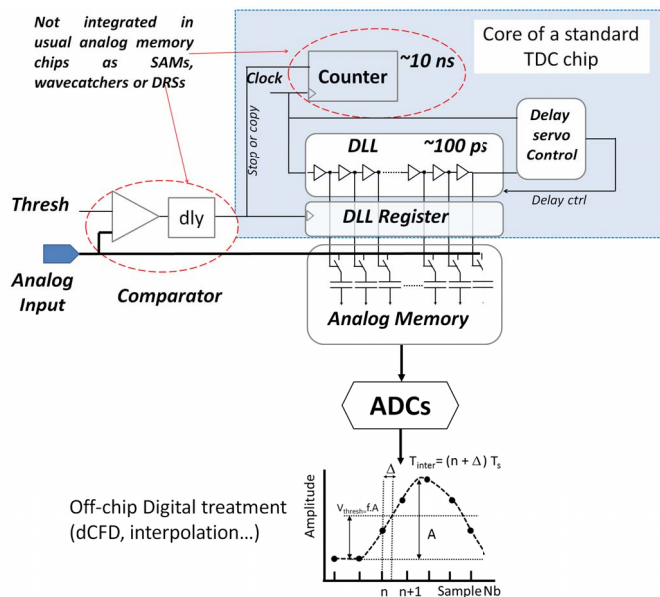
Not integrated in usual analog memory chips as SAMs, wavecatchers or DRSs

Core of a standard TDC chip

Clock

Counter

~10 ns

Stop or copy

DLL

~100 ps

Delay servo Control

Delay ctrl

Thresh

dly

DLL Register

Analog Input

Comparator

Analog Memory

ADCs

$T_{inter} = (n + \Delta)\ T_s$

$\Delta$

Amplitude

$V_{thresh}$, f.A

A

n

n+1

Sample Nb

Off-chip Digital treatment (dCFD, interpolation…)